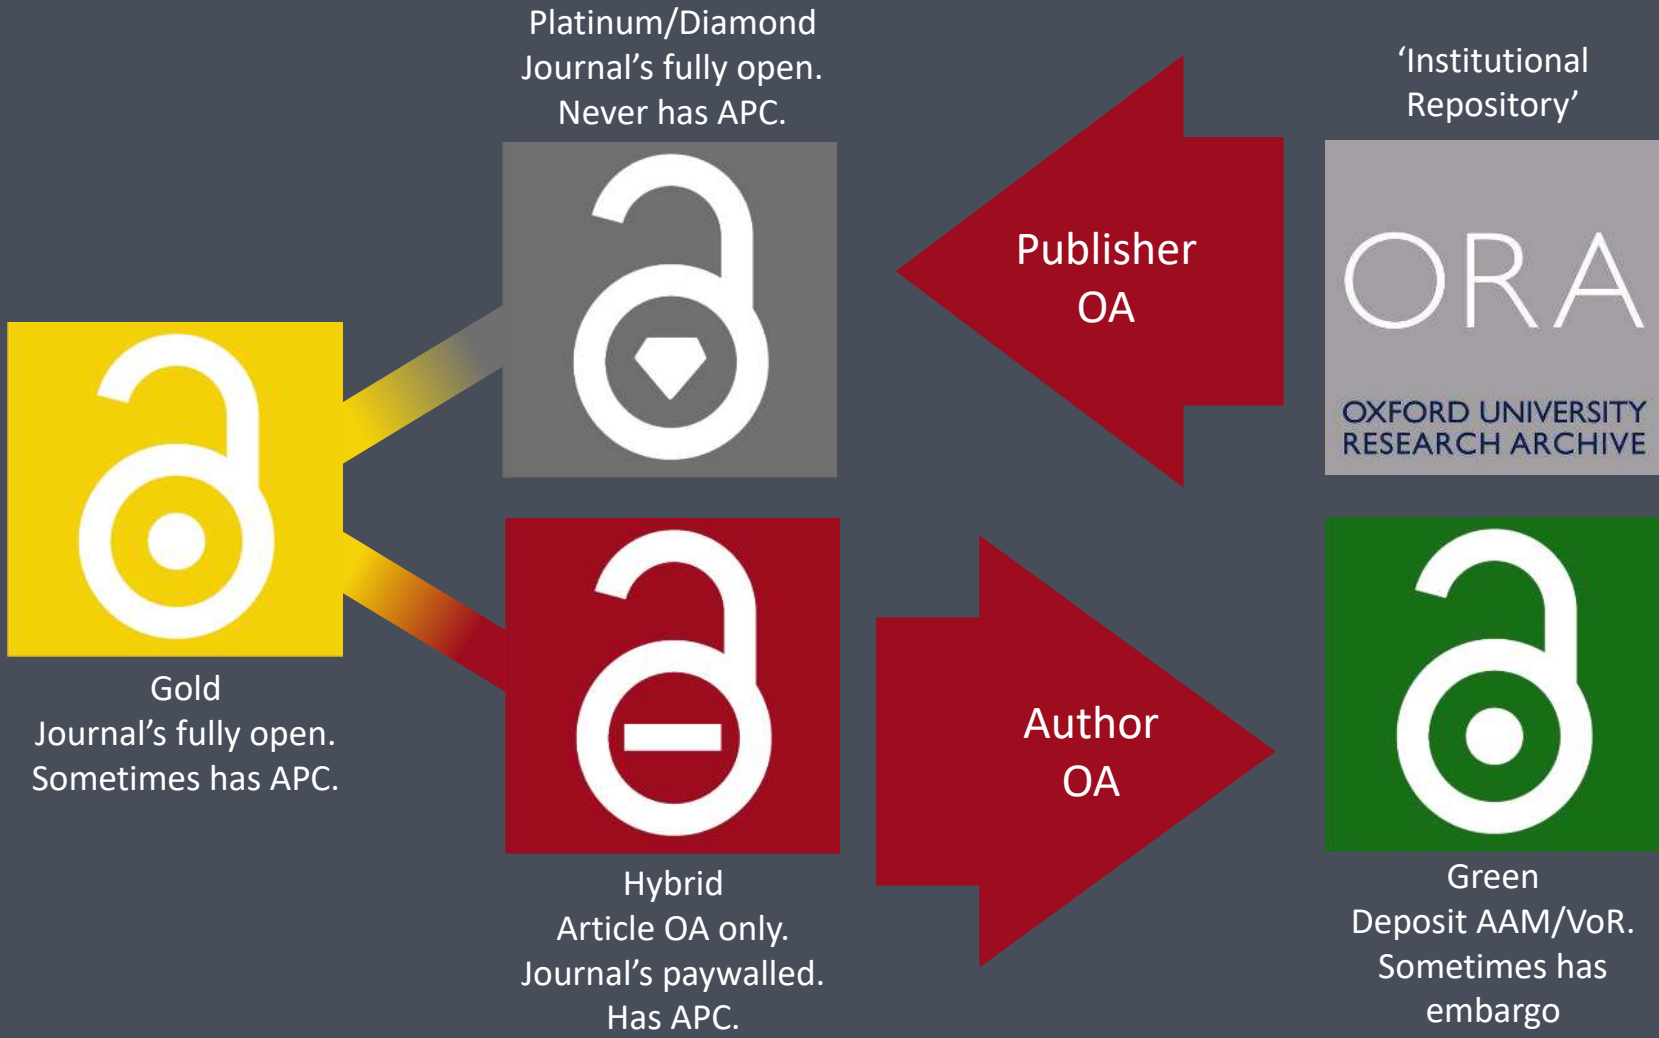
Platinum/Diamond
Journal’s fully open.
Never has APC.

‘Institutional Repository’

Publisher OA

ORA
OXFORD UNIVERSITY RESEARCH ARCHIVE

Gold
Journal’s fully open.
Sometimes has APC.

Author OA

Hybrid
Article OA only.
Journal’s paywalled.
Has APC.

Green
Deposit AAM/VoR.
Sometimes has embargo